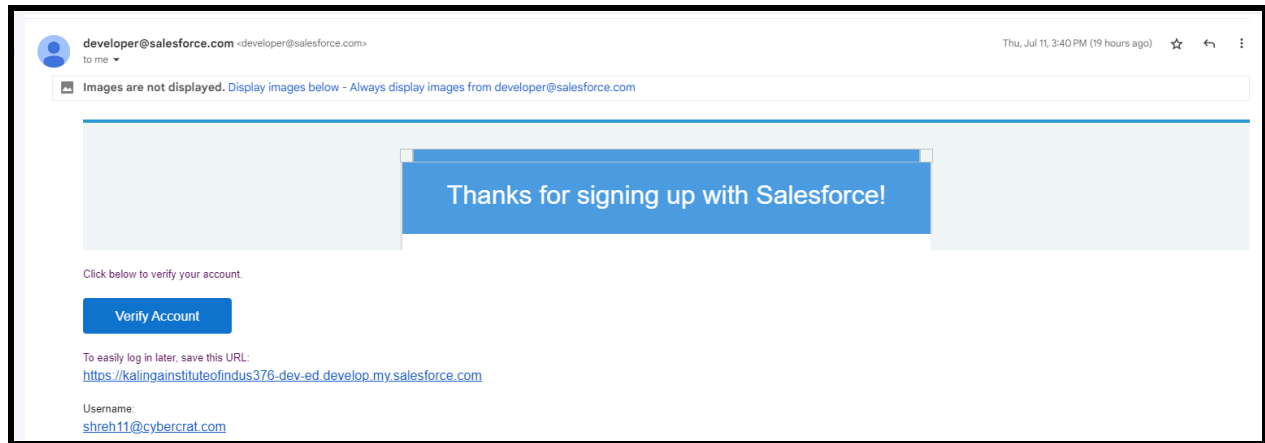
developer@salesforce.com <developer@salesforce.com>
to me

Thu, Jul 11, 3:40 PM (19 hours ago)

Images are not displayed. Display images below - Always display images from developer@salesforce.com

Thanks for signing up with Salesforce!

Click below to verify your account.

Verify Account

To easily log in later, save this URL:
https://kalingainstituteofindus376-dev-ed.develop.my.salesforce.com

Username:
shreh11@cybercrat.com